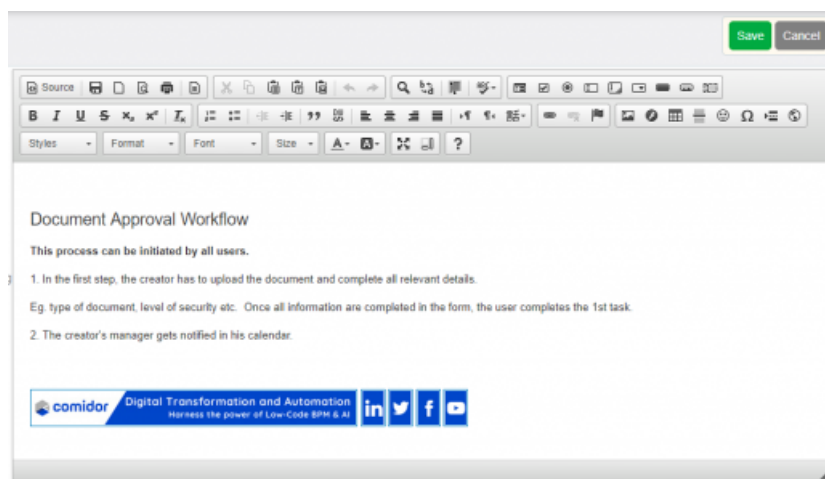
Save Cancel

Source

B I U S $x_2$ $x^2$ $I_x$

99

Ω

Styles Format Font Size A B

?

Document Approval Workflow

This process can be initiated by all users.

1. In the first step, the creator has to upload the document and complete all relevant details.

Eg. type of document, level of security etc. Once all information are completed in the form, the user completes the 1st task.

2. The creator's manager gets notified in his calendar.

comidor Digital Transformation and Automation Harness the power of Low-Code BPM & AI in f